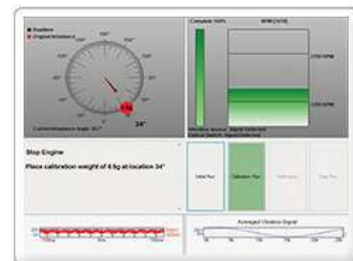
Baseline
Original Imbalance

Current Imbalance Angle: 30.1°

34°

Complete 100%

RPM [1978]

Stop Engine

Place calibration weight of 4.9g at location 34°

Initial Run

Calibration Run

Averaged Vibration Signal